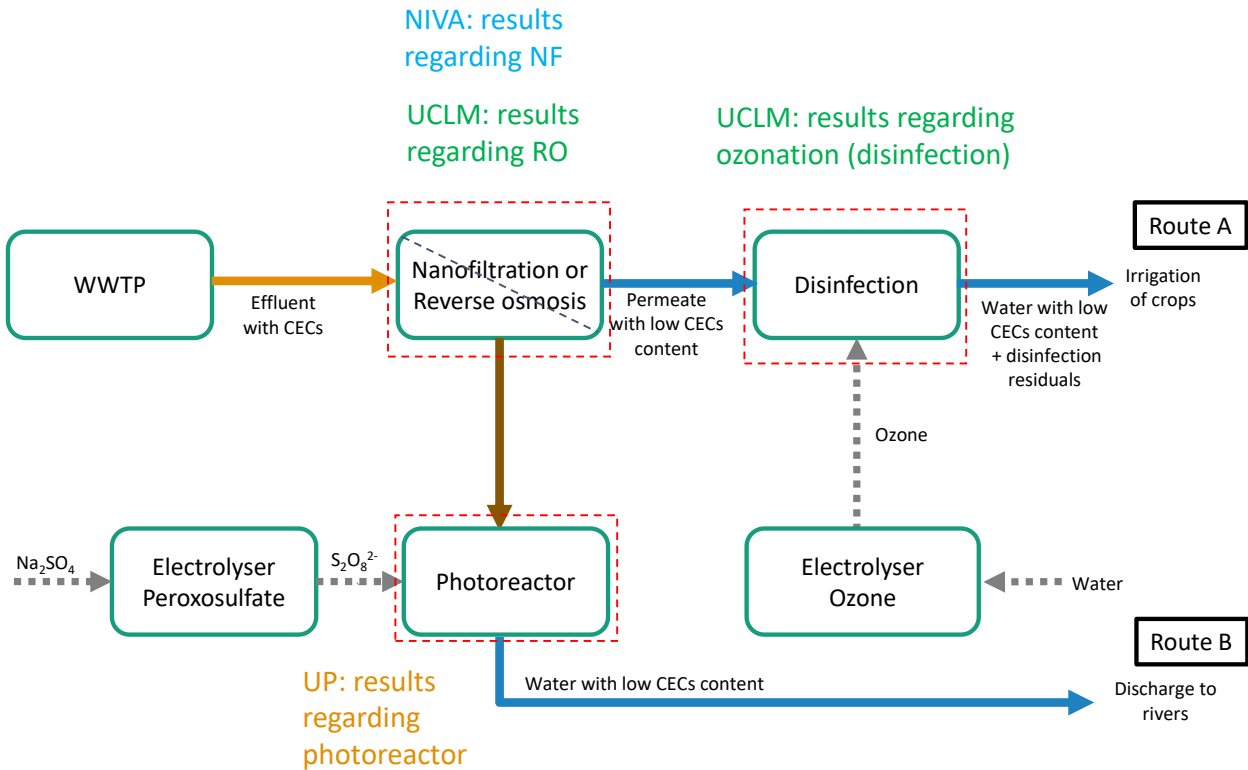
NIVA: results regarding NF

UCLM: results regarding RO

UCLM: results regarding ozonation (disinfection)

Route A

WWTP

Effluent with CECs

Nanofiltration or Reverse osmosis

Permeate with low CECs content

Disinfection

Water with low CECs content + disinfection residuals

Irrigation of crops

Ozone

$Na_2SO_4$

Electrolyser Peroxosulfate

$S_2O_8^{2-}$

Photoreactor

Electrolyser Ozone

Water

Route B

UP: results regarding photoreactor

Water with low CECs content

Discharge to rivers